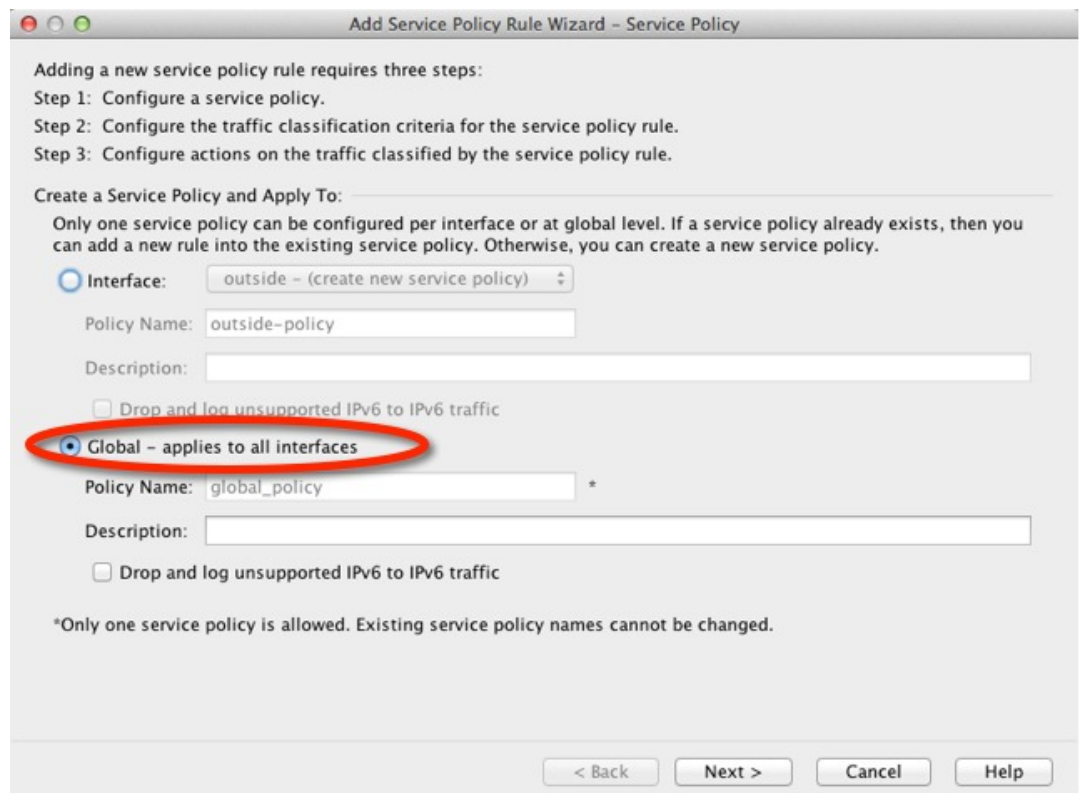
Add Service Policy Rule Wizard - Service Policy

Adding a new service policy rule requires three steps:

Step 1: Configure a service policy.

Step 2: Configure the traffic classification criteria for the service policy rule.

Step 3: Configure actions on the traffic classified by the service policy rule.

Create a Service Policy and Apply To:

Only one service policy can be configured per interface or at global level. If a service policy already exists, then you can add a new rule into the existing service policy. Otherwise, you can create a new service policy.

Interface: outside - (create new service policy)

Policy Name: outside-policy

Description:

Drop and log unsupported IPv6 to IPv6 traffic

Global - applies to all interfaces

Policy Name: global_policy *

Description:

Drop and log unsupported IPv6 to IPv6 traffic

*Only one service policy is allowed. Existing service policy names cannot be changed.

< Back Next > Cancel Help